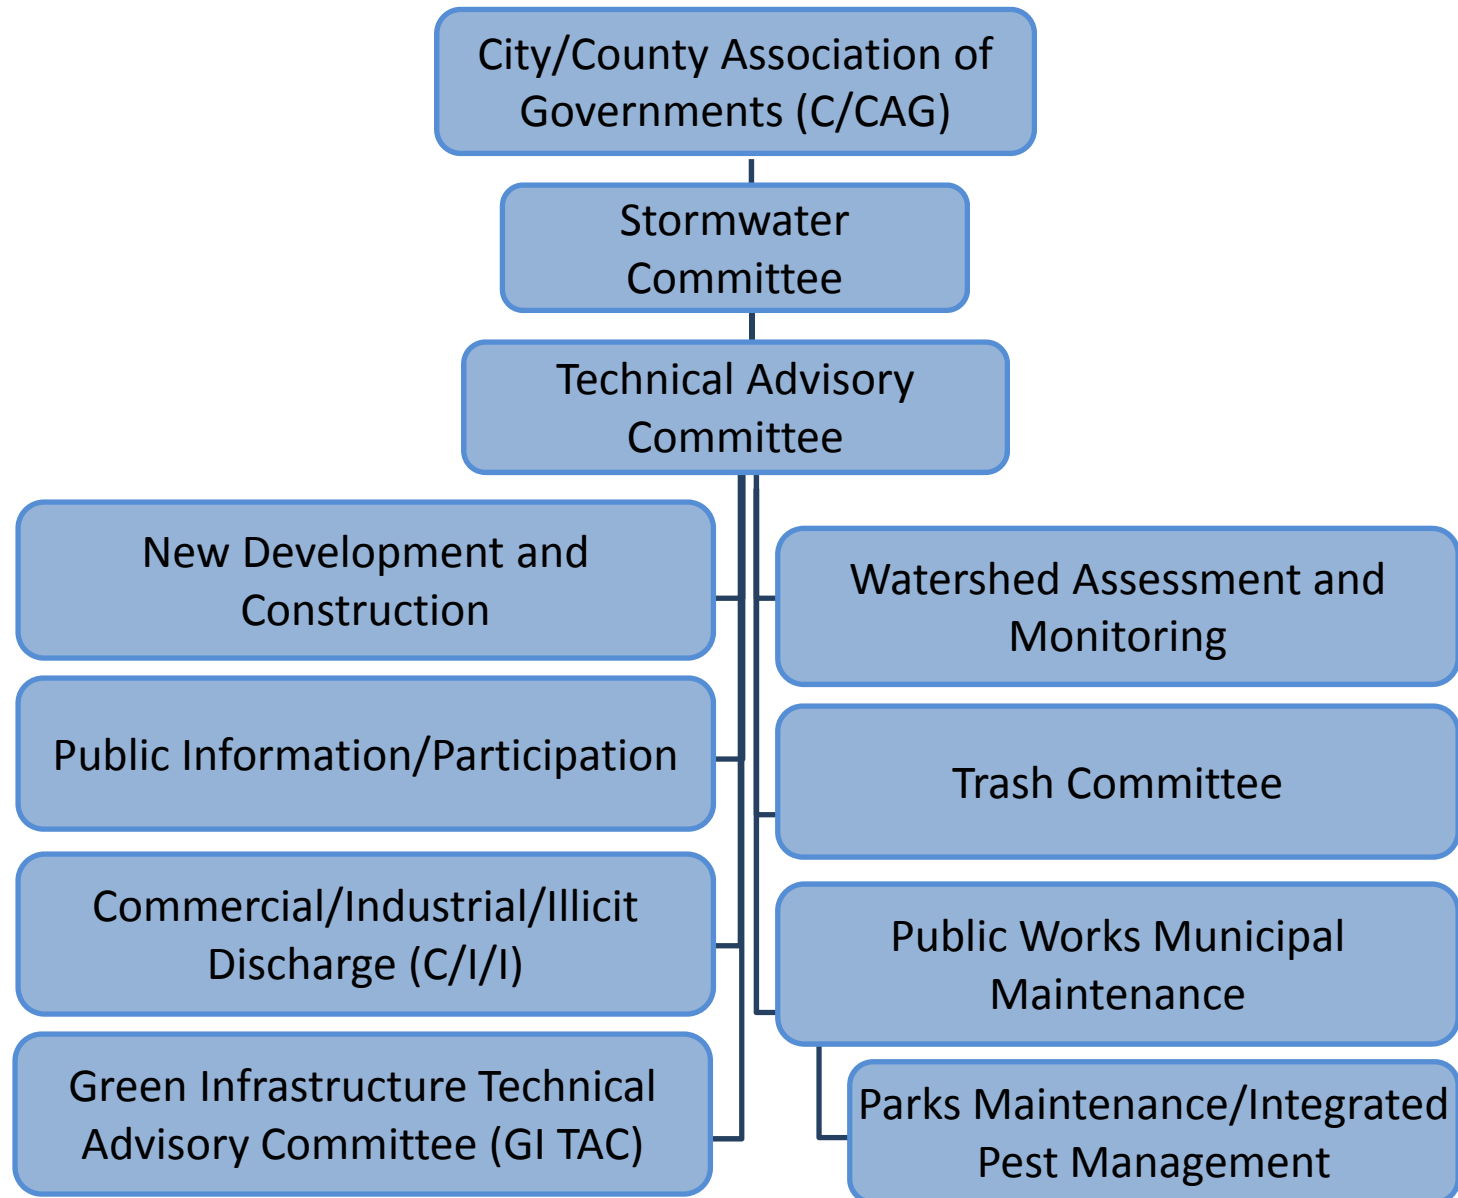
City/County Association of Governments (C/CAG)

Stormwater Committee

Technical Advisory Committee

New Development and Construction

Public Information/Participation

Commercial/Industrial/Illicit Discharge (C/I/I)

Green Infrastructure Technical Advisory Committee (GI TAC)

Watershed Assessment and Monitoring

Trash Committee

Public Works Municipal Maintenance

Parks Maintenance/Integrated Pest Management